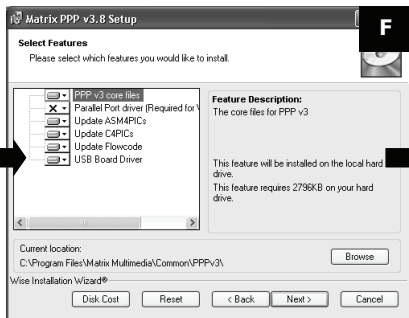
Matrix PPP v3.8 Setup

F

Select Features

Please select which features you would like to install.

PPP v3 core files
Parallel Port driver (Required for V
Update ASM4PICs
Update C4PICs
Update Flowcode
USB Board Driver

Feature Description:
The core files for PPP v3

This feature will be installed on the local hard drive.
This feature requires 2796KB on your hard drive.

Current location:
C:\Program Files\Matrix Multimedia\Common\PPPv3\

Browse

Wise Installation Wizard®

Disk Cost
Reset
< Back
Next >
Cancel